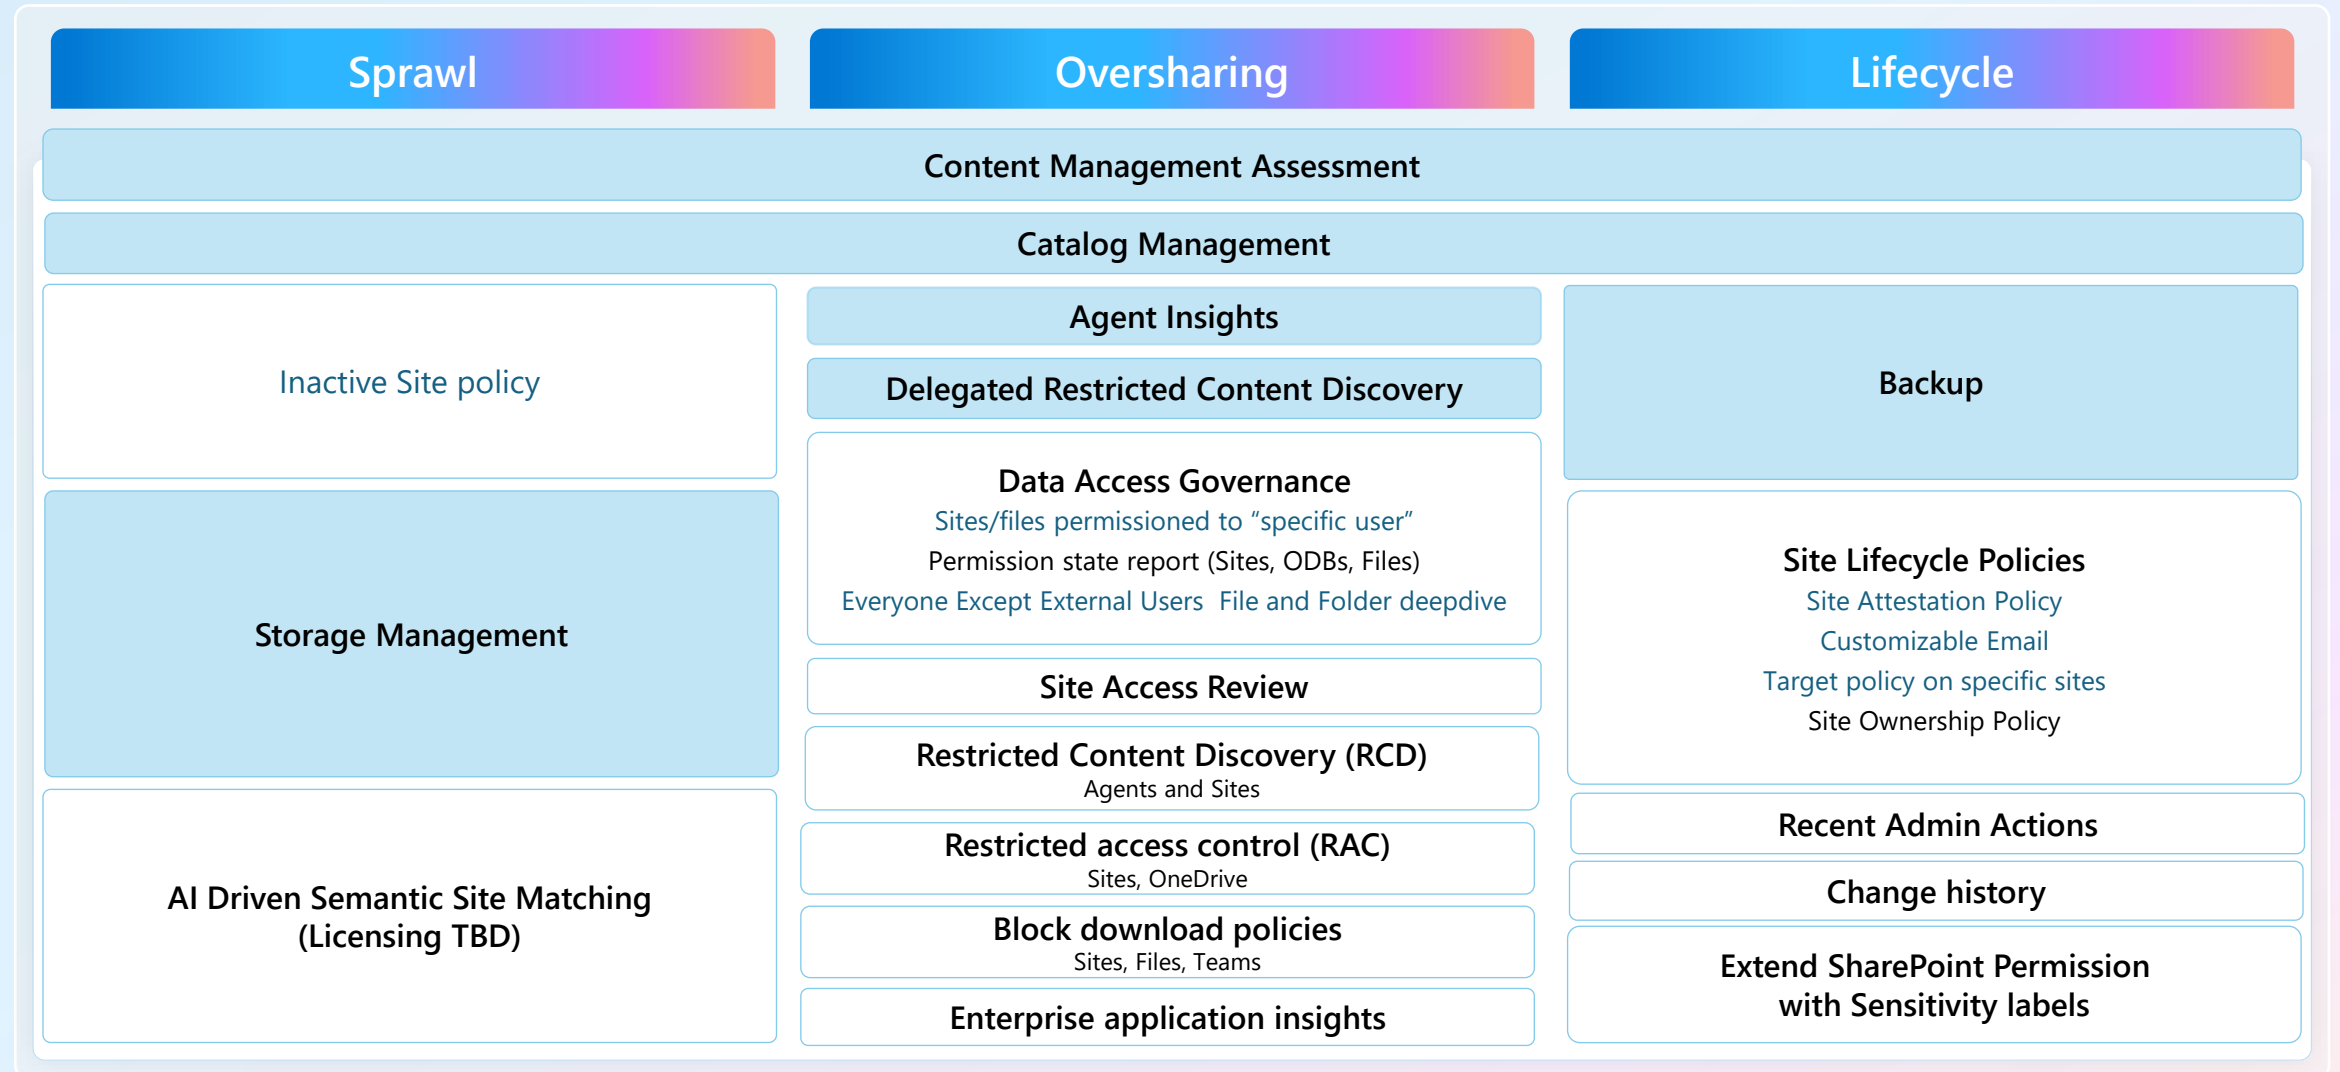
Sprawl

Oversharing

Lifecycle

Content Management Assessment

Catalog Management

Inactive Site policy

Storage Management

AI Driven Semantic Site Matching (Licensing TBD)

Agent Insights

Delegated Restricted Content Discovery

Data Access Governance
Sites/files permissioned to "specific user"
Permission state report (Sites, ODBs, Files)
Everyone Except External Users File and Folder deepdive

Site Access Review

Restricted Content Discovery (RCD)
Agents and Sites

Restricted access control (RAC)
Sites, OneDrive

Block download policies
Sites, Files, Teams

Enterprise application insights

Backup

Site Lifecycle Policies
Site Attestation Policy
Customizable Email
Target policy on specific sites
Site Ownership Policy

Recent Admin Actions

Change history

Extend SharePoint Permission with Sensitivity labels